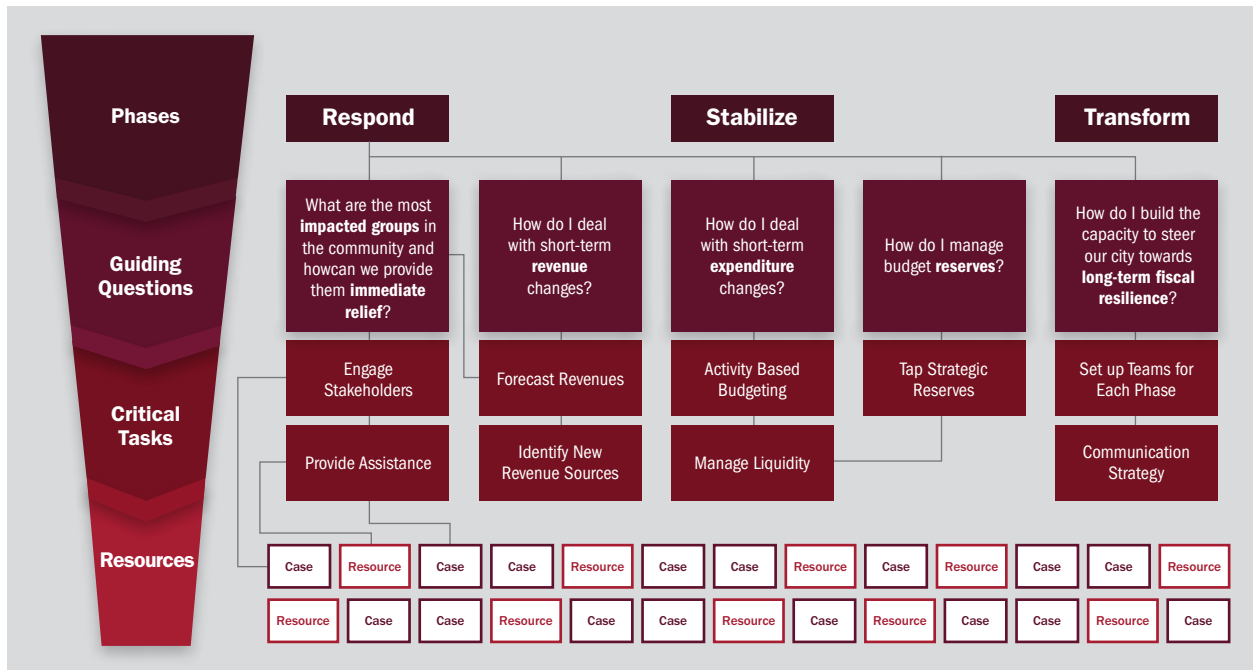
Phases

Guiding Questions

Critical Tasks

Resources

Respond

Stabilize

Transform

What are the most impacted groups in the community and howcan we provide them immediate relief?

How do I deal with short-term revenue changes?

How do I deal with short-term expenditure changes?

How do I manage budget reserves?

How do I build the capacity to steer our city towards long-term fiscal resilience?

Engage Stakeholders

Forecast Revenues

Activity Based Budgeting

Tap Strategic Reserves

Set up Teams for Each Phase

Provide Assistance

Identify New Revenue Sources

Manage Liquidity

Communication Strategy

Case Resource Case Case Resource Case Case Resource Case Resource Case Case Resource

Resource Case Case Resource Case Case Resource Case Resource Case Case Resource Case